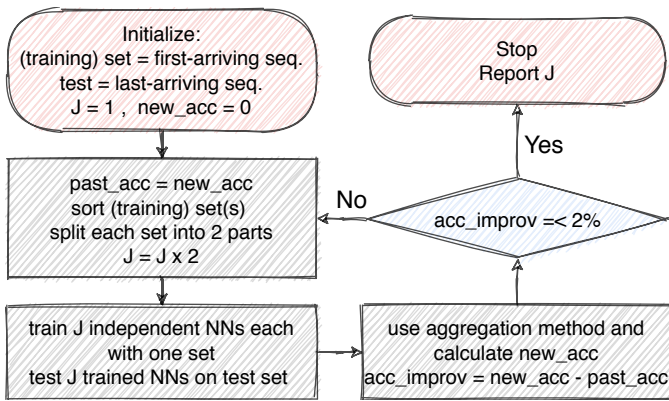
Initialize:
(training) set = first-arriving seq.
test = last-arriving seq.
J = 1 , new_acc = 0

Stop
Report J

Yes

No

past_acc = new_acc
sort (training) set(s)
split each set into 2 parts
J = J x 2

acc_improv =< 2%

train J independent NNs each with one set
test J trained NNs on test set

use aggregation method and calculate new_acc
acc_improv = new_acc - past_acc